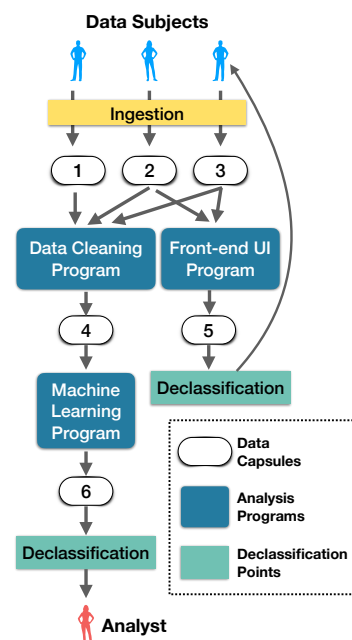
Data Subjects

Ingestion

1
2
3

Data Cleaning Program

Front-end UI Program

4
5

Machine Learning Program

Declassification

Data Capsules

Analysis Programs

Declassification Points

6

Declassification

Analyst